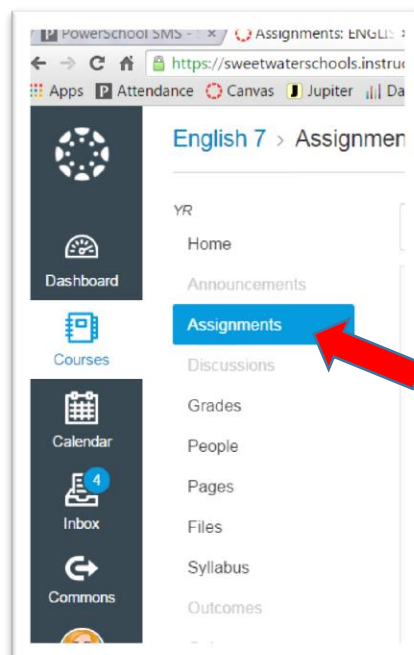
PowerSchool SMS - × Assignments: ENGLIS ×

https://sweetwaterschools.instruc

Apps Attendance Canvas Jupiter Da

English 7 > Assignmen

YR

Home

Announcements

Assignments

Discussions

Grades

People

Pages

Files

Syllabus

Outcomes

Dashboard

Courses

Calendar

4

Inbox

Commons